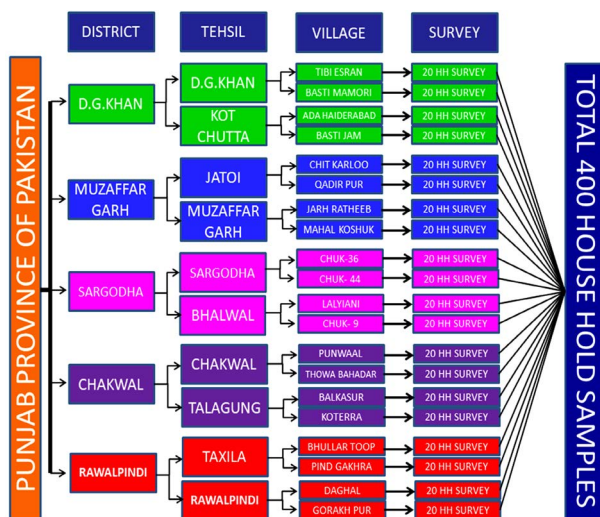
DISTRICT
TEHSIL
VILLAGE
SURVEY

PUNJAB PROVINCE OF PAKISTAN

D.G.KHAN
D.G.KHAN
TIBI ESRAN
20 HH SURVEY
BASTI MAMORI
20 HH SURVEY
KOT CHUTTA
ADA HAIDERABAD
20 HH SURVEY
BASTI JAM
20 HH SURVEY

MUZAFFAR GARH
JATOI
CHIT KARLOO
20 HH SURVEY
QADIR PUR
20 HH SURVEY
MUZAFFAR GARH
JARH RATHEEB
20 HH SURVEY
MAHAL KOSHUK
20 HH SURVEY

SARGODHA
SARGODHA
CHUK-36
20 HH SURVEY
CHUK- 44
20 HH SURVEY
BHALWAL
LALYIANI
20 HH SURVEY
CHUK- 9
20 HH SURVEY

CHAKWAL
CHAKWAL
PUNWAAL
20 HH SURVEY
THOWA BAHADAR
20 HH SURVEY
TALAGUNG
BALKASUR
20 HH SURVEY
KOTERRA
20 HH SURVEY

RAWALPINDI
TAXILA
BHULLAR TOOP
20 HH SURVEY
PIND GAKHRA
20 HH SURVEY
RAWALPINDI
DAGHAL
20 HH SURVEY
GORAKH PUR
20 HH SURVEY

TOTAL 400 HOUSE HOLD SAMPLES